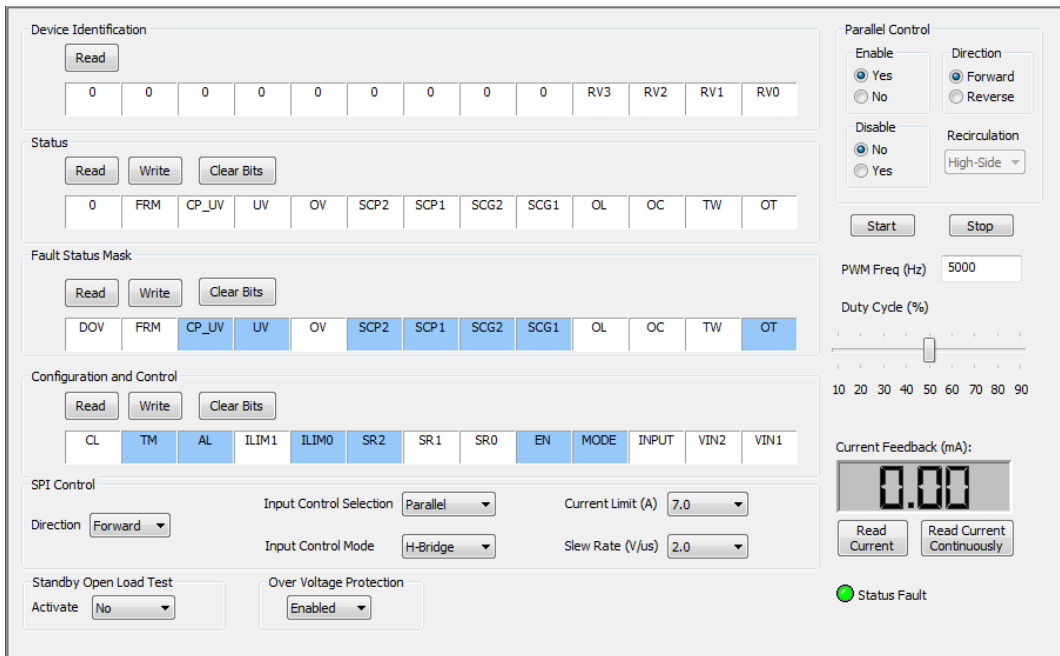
Device Identification

Read

| 0 | 0 | 0 | 0 | 0 | 0 | 0 | 0 | 0 | RV3 | RV2 | RV1 | RV0 |
|---|---|---|---|---|---|---|---|---|---|---|---|---|

Status

Read Write Clear Bits

| 0 | FRM | CP_UV | UV | OV | SCP2 | SCP1 | SCG2 | SCG1 | OL | OC | TW | OT |
|---|---|---|---|---|---|---|---|---|---|---|---|---|

Fault Status Mask

Read Write Clear Bits

| DOV | FRM | CP_UV | UV | OV | SCP2 | SCP1 | SCG2 | SCG1 | OL | OC | TW | OT |
|---|---|---|---|---|---|---|---|---|---|---|---|---|

Configuration and Control

Read Write Clear Bits

| CL | TM | AL | ILIM1 | ILIM0 | SR2 | SR1 | SR0 | EN | MODE | INPUT | VIN2 | VIN1 |
|---|---|---|---|---|---|---|---|---|---|---|---|---|

SPI Control

Direction Forward

Input Control Selection Parallel

Input Control Mode H-Bridge

Current Limit (A) 7.0

Slew Rate (V/us) 2.0

Standby Open Load Test

Activate No

Over Voltage Protection

Enabled

Parallel Control

Enable
Yes
No

Direction
Forward
Reverse

Disable
No
Yes

Recirculation
High-Side

Start Stop

PWM Freq (Hz) 5000

Duty Cycle (%)

10 20 30 40 50 60 70 80 90

Current Feedback (mA):

0.00

Read Current

Read Current Continuously

Status Fault